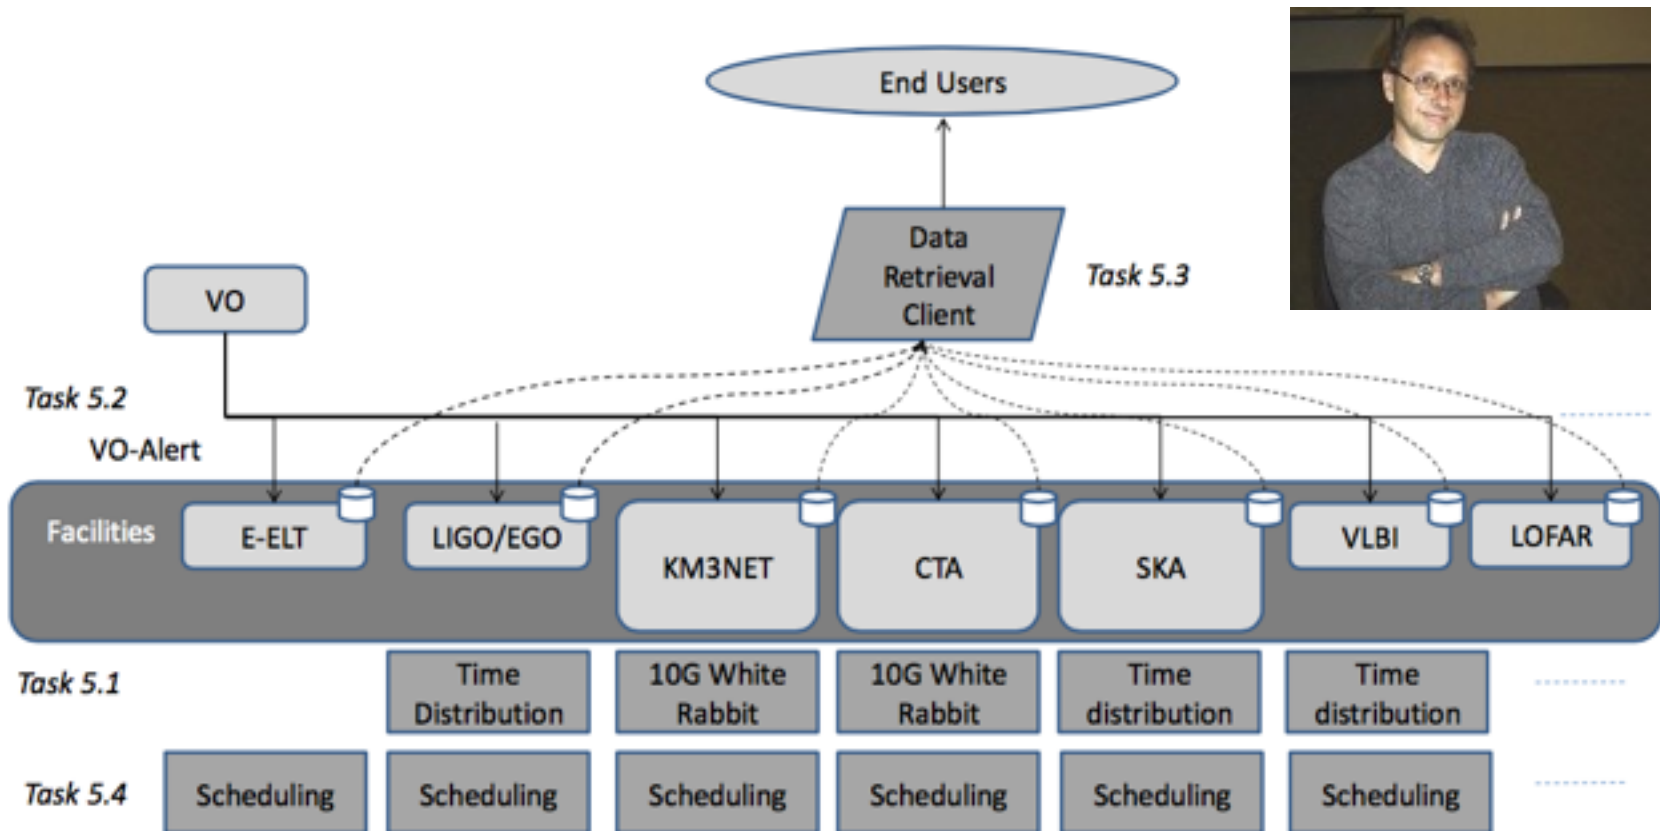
End Users

Data Retrieval Client

Task 5.3

VO

Task 5.2

VO-Alert

Facilities

E-ELT

LIGO/EGO

KM3NET

CTA

SKA

VLBI

LOFAR

Task 5.1

Time Distribution

10G White Rabbit

10G White Rabbit

Time distribution

Time distribution

Task 5.4

Scheduling

Scheduling

Scheduling

Scheduling

Scheduling

Scheduling